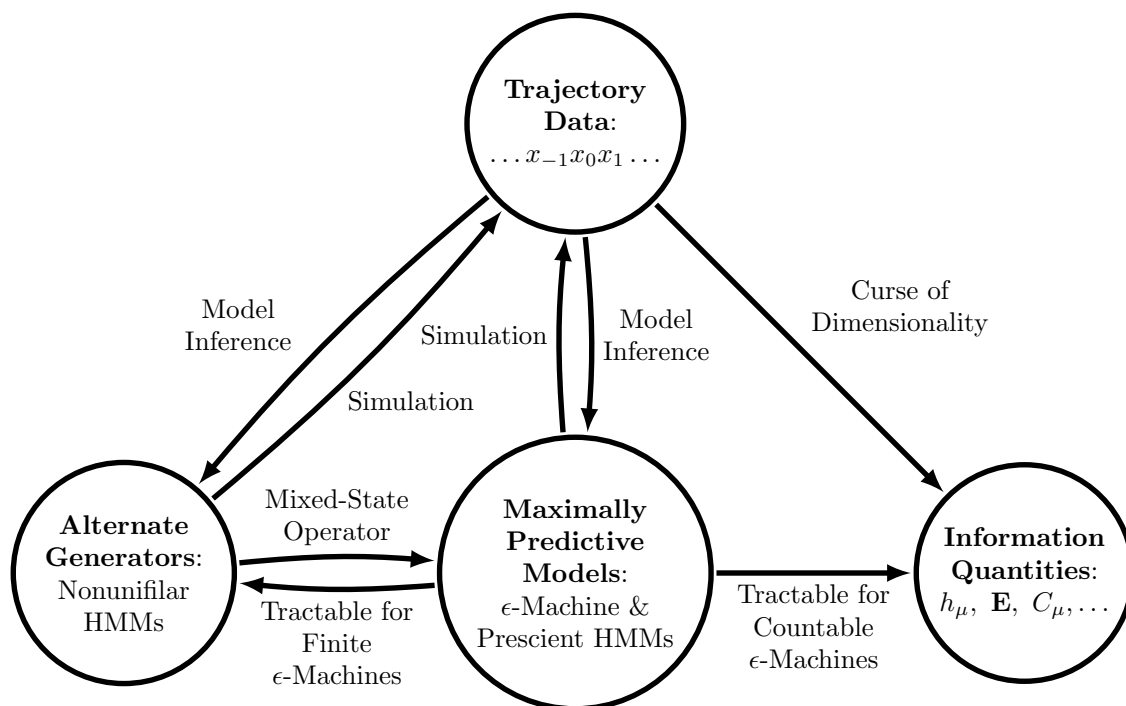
**Trajectory Data**: $\ldots x_{-1}x_0x_1\ldots$

Model Inference

Simulation

Simulation

Model Inference

Curse of Dimensionality

**Alternate Generators**: Nonunifilar HMMs

Mixed-State Operator

Tractable for Finite $\epsilon$-Machines

**Maximally Predictive Models**: $\epsilon$-Machine & Prescient HMMs

Tractable for Countable $\epsilon$-Machines

**Information Quantities**: $h_\mu$, $\mathbf{E}$, $C_\mu, \ldots$